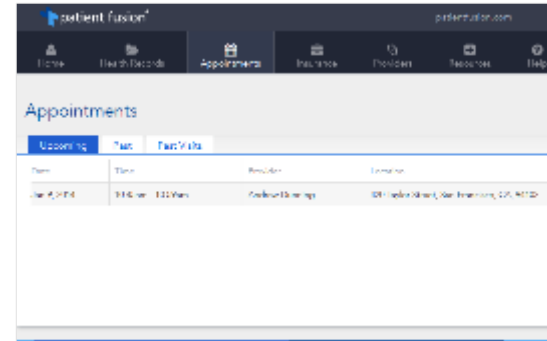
patient fusion

patientfusion.com

Home | Health Records | Appointments | Insurance | Providers | Resources | Help

Appointments

Upcoming | Past | Past Visits

| Date | Time | Provider | Location |
|---|---|---|---|
| Jan 9, 2018 | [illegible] | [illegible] | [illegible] Street, San Francisco, CA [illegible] |